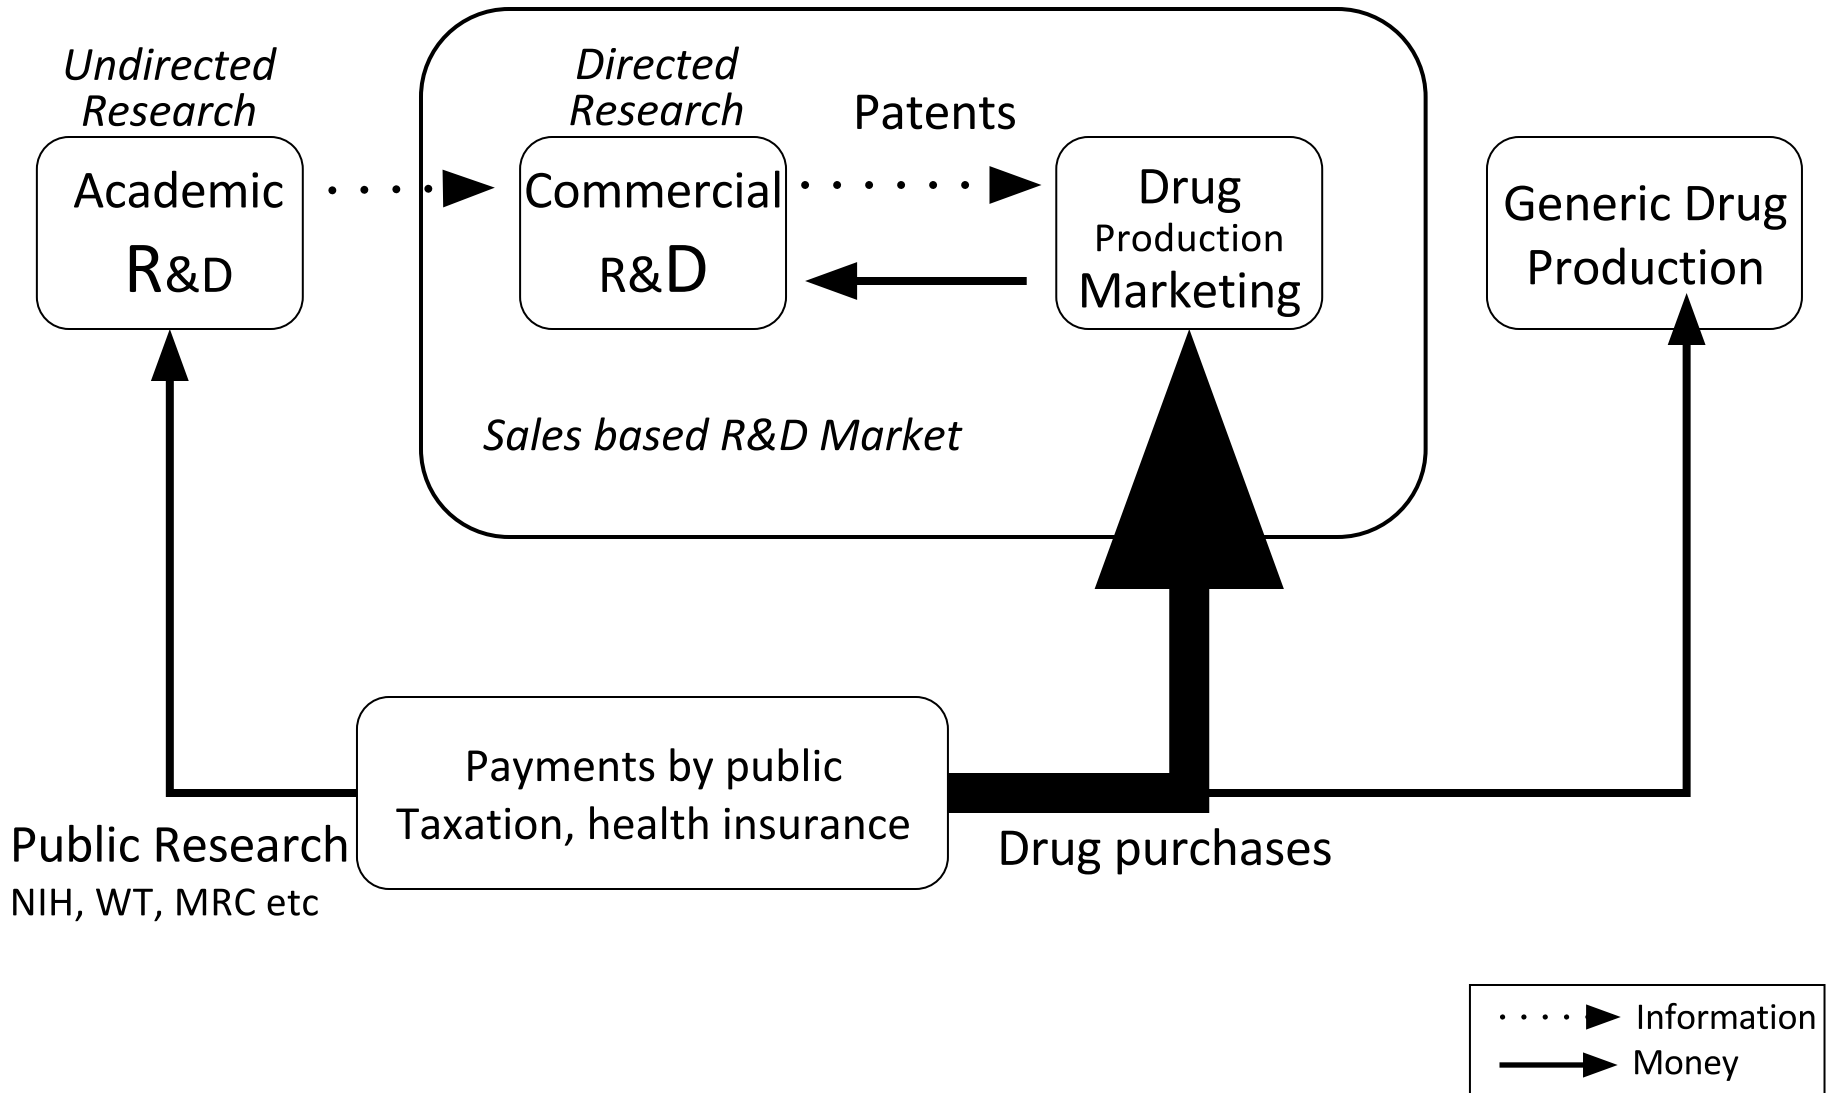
Undirected Research

Academic R&D

Directed Research

Commercial R&D

Patents

Drug Production Marketing

Generic Drug Production

Sales based R&D Market

Payments by public Taxation, health insurance

Public Research
NIH, WT, MRC etc

Drug purchases

Information
Money